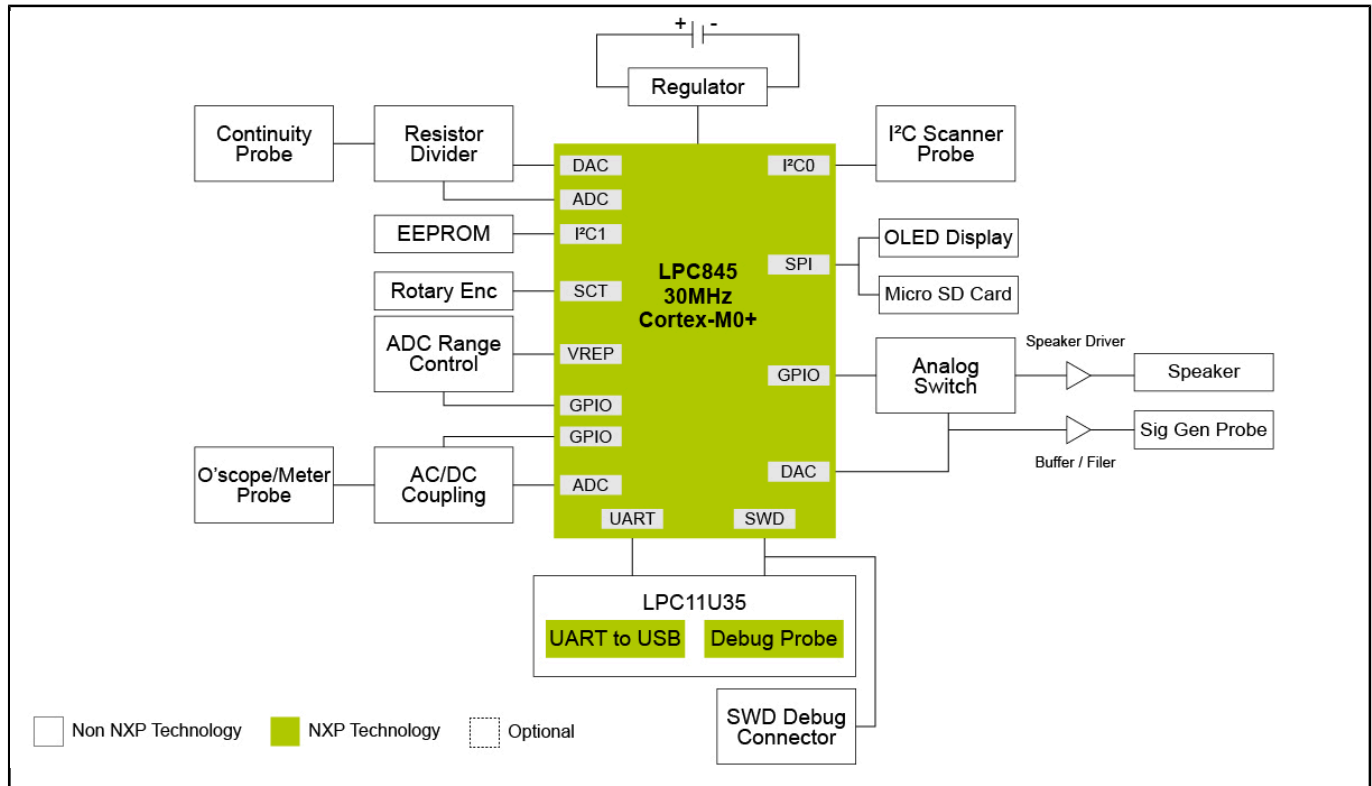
+ -

Regulator

Continuity Probe

Resistor Divider

DAC

I²C0

I²C Scanner Probe

ADC

EEPROM

I²C1

OLED Display

SPI

LPC845
30MHz
Cortex-M0+

Micro SD Card

Rotary Enc

SCT

ADC Range Control

VREP

Speaker Driver

GPIO

Analog Switch

Speaker

GPIO

GPIO

Sig Gen Probe

Buffer / Filer

O'scope/Meter Probe

AC/DC Coupling

ADC

DAC

UART

SWD

LPC11U35

UART to USB

Debug Probe

Non NXP Technology

NXP Technology

Optional

SWD Debug Connector